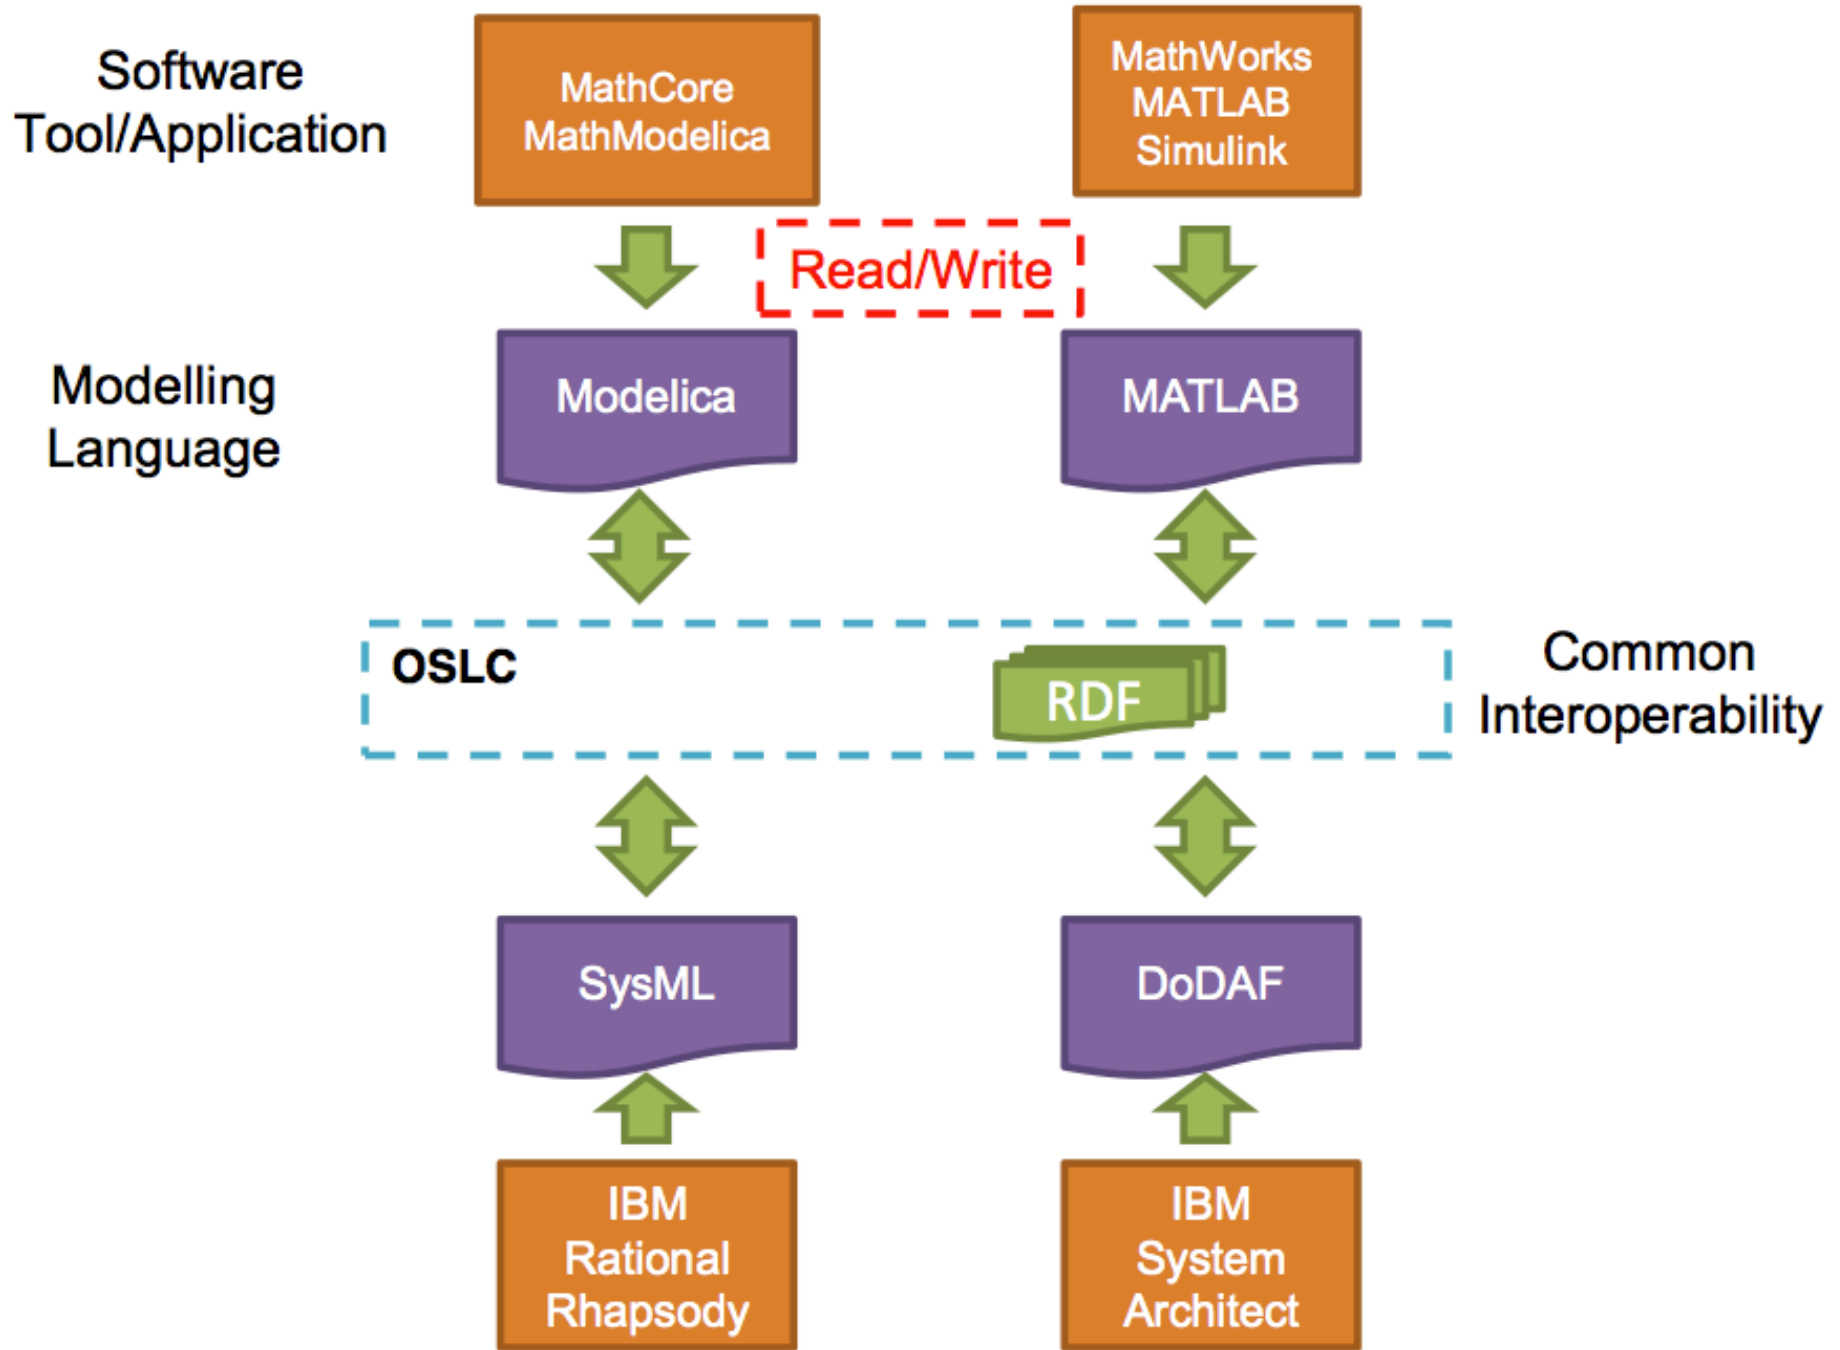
Software Tool/Application

MathCore MathModelica

MathWorks MATLAB Simulink

Read/Write

Modelling Language

Modelica

MATLAB

OSLC

RDF

Common Interoperability

SysML

DoDAF

IBM Rational Rhapsody

IBM System Architect